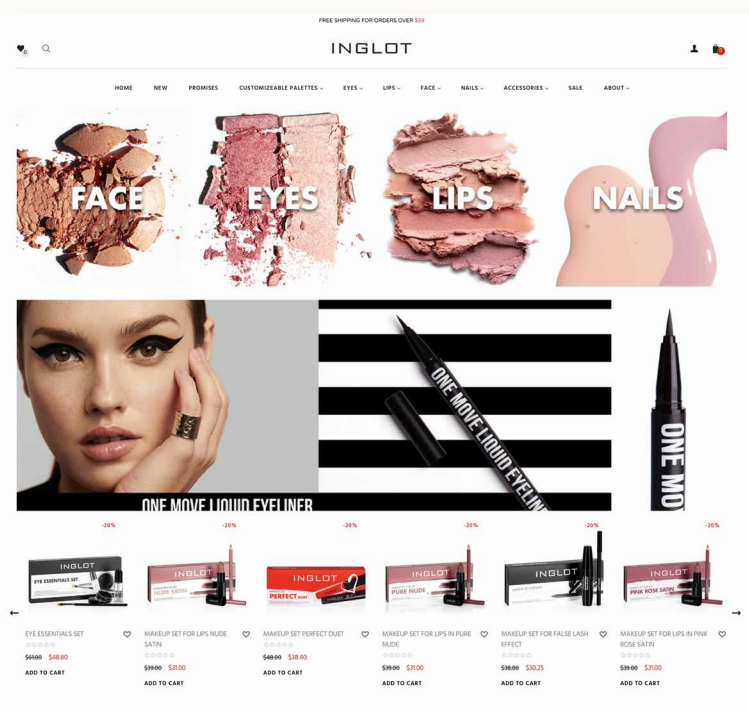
FREE SHIPPING FOR ORDERS OVER $59

0

INGLOT

HOME NEW PROMISES CUSTOMIZEABLE PALETTES EYES LIPS FACE NAILS ACCESSORIES SALE ABOUT

FACE

EYES

LIPS

NAILS

ONE MOVE LIQUID EYELINER

ONE MOVE LIQUID EYELINER

ONE MO

-20%

INGLOT
EYE ESSENTIALS SET

EYE ESSENTIALS SET

~~$61.00~~ $48.80

ADD TO CART

-20%

INGLOT
NUDE SATIN

MAKEUP SET FOR LIPS NUDE SATIN

~~$39.00~~ $31.00

ADD TO CART

-20%

INGLOT
PERFECT DUET

MAKEUP SET PERFECT DUET

~~$48.00~~ $38.40

ADD TO CART

-20%

INGLOT
PURE NUDE

MAKEUP SET FOR LIPS IN PURE NUDE

~~$39.00~~ $31.00

ADD TO CART

-20%

INGLOT

MAKEUP SET FOR FALSE LASH EFFECT

~~$38.00~~ $30.25

ADD TO CART

-20%

INGLOT
PINK ROSE SATIN

MAKEUP SET FOR LIPS IN PINK ROSE SATIN

~~$39.00~~ $31.00

ADD TO CART